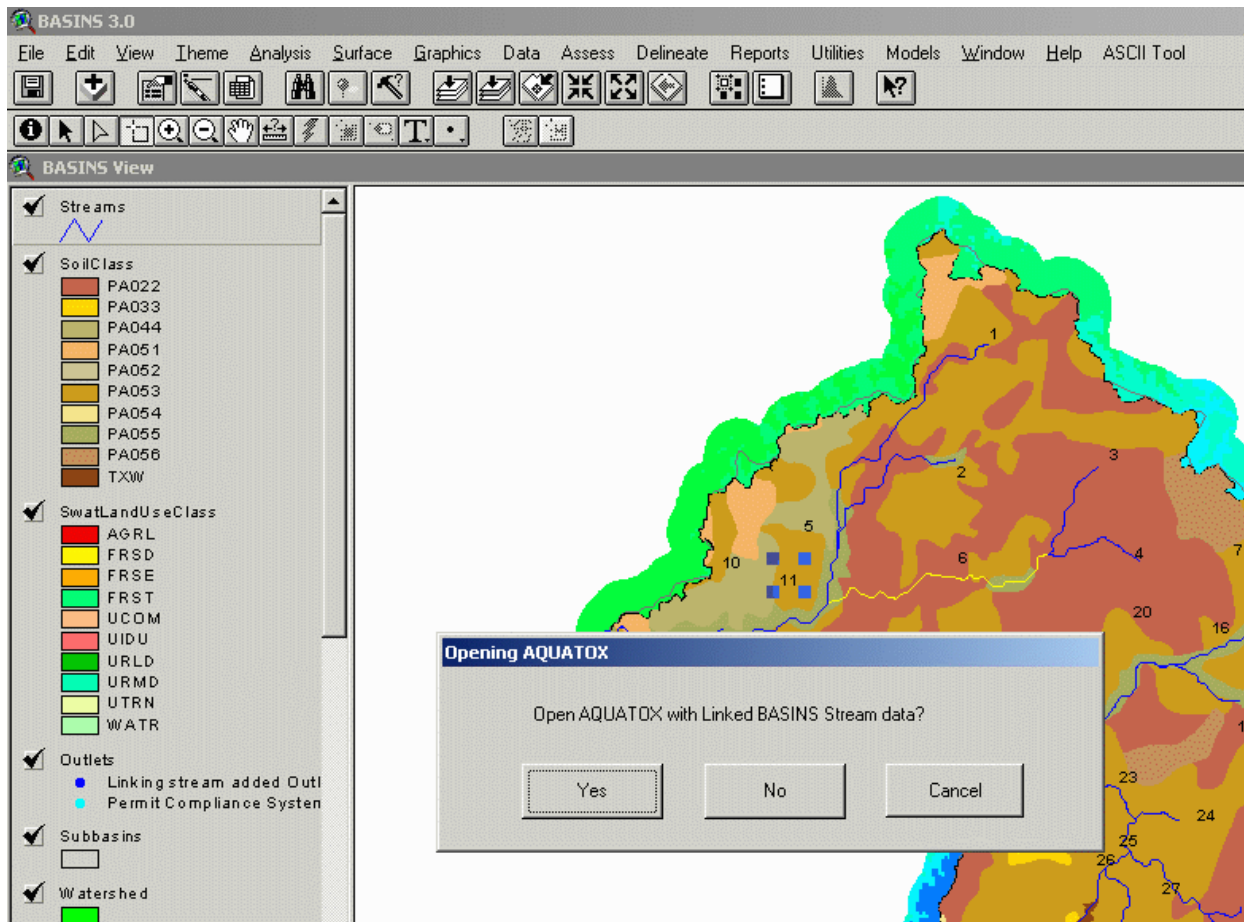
BASINS 3.0

File Edit View Theme Analysis Surface Graphics Data Assess Delineate Reports Utilities Models Window Help ASCII Tool

BASINS View

Streams

SoilClass
PA022
PA033
PA044
PA051
PA052
PA053
PA054
PA055
PA056
TXW

SwatLandUseClass
AGRL
FRSD
FRSE
FRST
UCOM
UIDU
URLD
URMD
UTRN
WATR

Outlets
Linking stream added Outl
Permit Compliance Systen

Subbasins

Watershed

1
2
3
4
5
6
7
10
11
16
20
23
24
25
26
27
1

Opening AQUATOX

Open AQUATOX with Linked BASINS Stream data?

Yes
No
Cancel